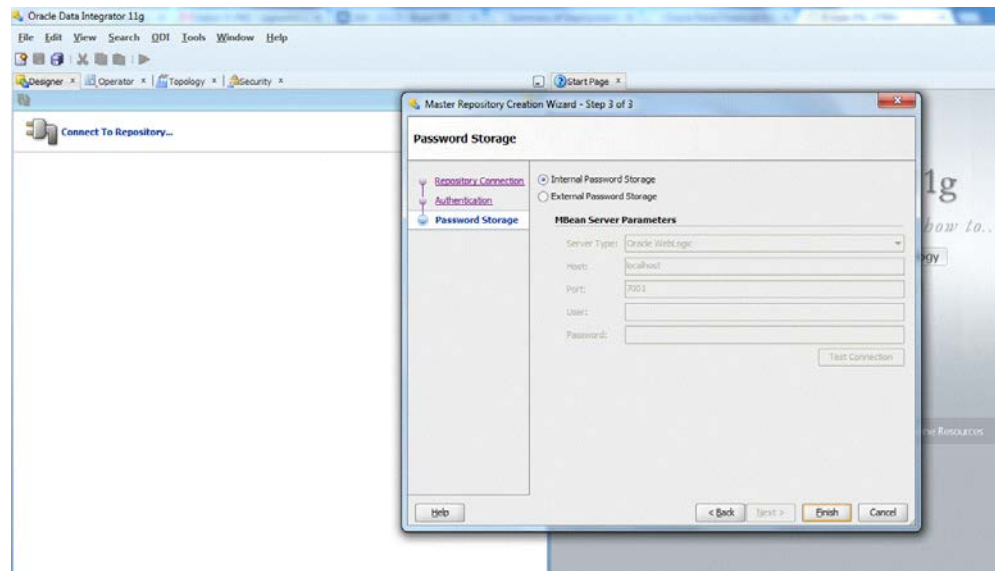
Oracle Data Integrator 11g

File Edit View Search ODI Tools Window Help

Designer × Operator × Topology × Security ×

Start Page ×

Connect To Repository...

Master Repository Creation Wizard - Step 3 of 3

Password Storage

Repository Connection
Authentication
Password Storage

Internal Password Storage
External Password Storage

MBean Server Parameters

Server Type: Oracle WebLogic
Host: localhost
Port: 7001
User:
Password:

Test Connection

Help

< Back Next > Finish Cancel

11g

how to..

ogy

ne Resources